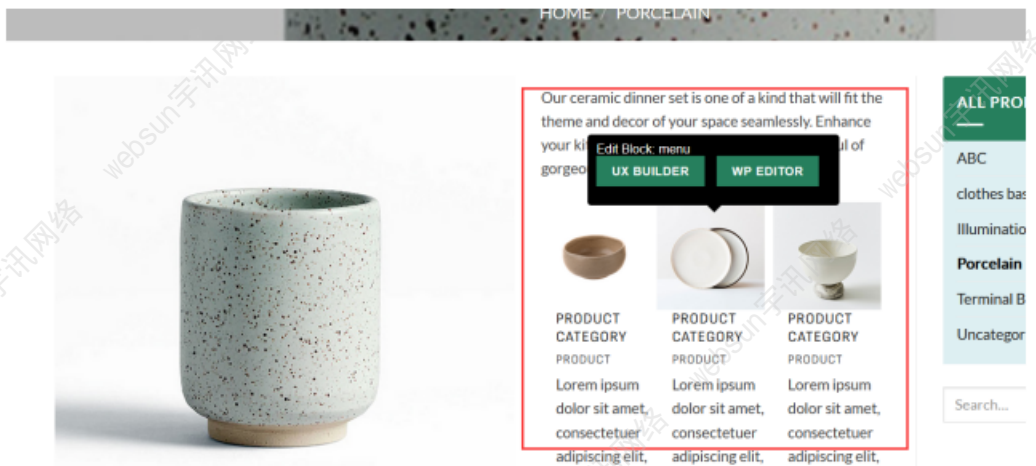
HOME / PORCELAIN

Our ceramic dinner set is one of a kind that will fit the theme and decor of your space seamlessly. Enhance your ki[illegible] ul of gorgeo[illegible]

Edit Block: menu

UX BUILDER

WP EDITOR

PRODUCT CATEGORY
PRODUCT
Lorem ipsum dolor sit amet, consectetuer adipiscing elit,

PRODUCT CATEGORY
PRODUCT
Lorem ipsum dolor sit amet, consectetuer adipiscing elit,

PRODUCT CATEGORY
PRODUCT
Lorem ipsum dolor sit amet, consectetuer adipiscing elit,

ALL PRO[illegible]

ABC

clothes bas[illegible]

Illuminatio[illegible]

Porcelain

Terminal B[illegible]

Uncategor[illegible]

Search...

websun宇讯网络